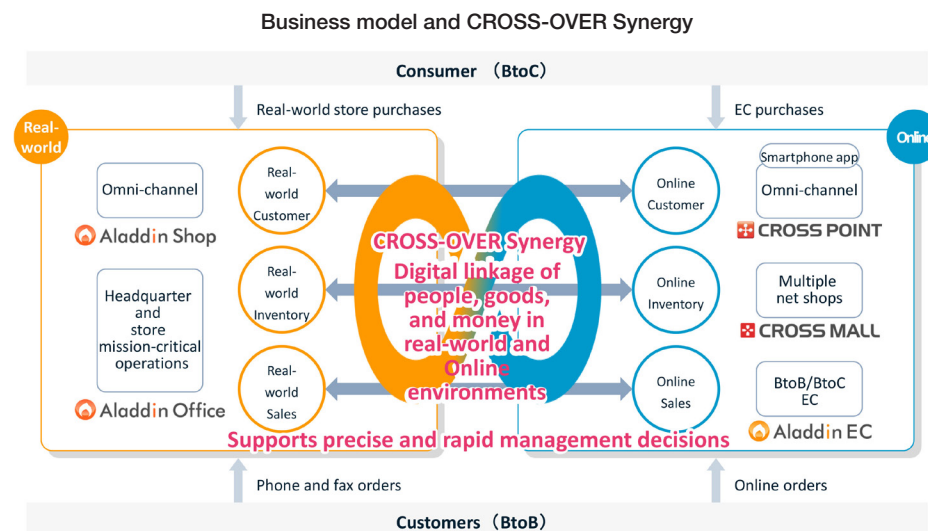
Business model and CROSS-OVER Synergy

Consumer （BtoC）

Real-world store purchases

EC purchases

Real-world

Onlin

Omni-channel

Aladdin Shop

Headquarter and store mission-critical operations

Aladdin Office

Real-world Customer

Real-world Inventory

Real-world Sales

CROSS-OVER Synergy

Digital linkage of people, goods, and money in real-world and Online environments

Supports precise and rapid management decisions

Online Customer

Online Inventory

Online Sales

Smartphone app

Omni-channel

CROSS POINT

Multiple net shops

CROSS MALL

BtoB/BtoC EC

Aladdin EC

Phone and fax orders

Online orders

Customers（BtoB）